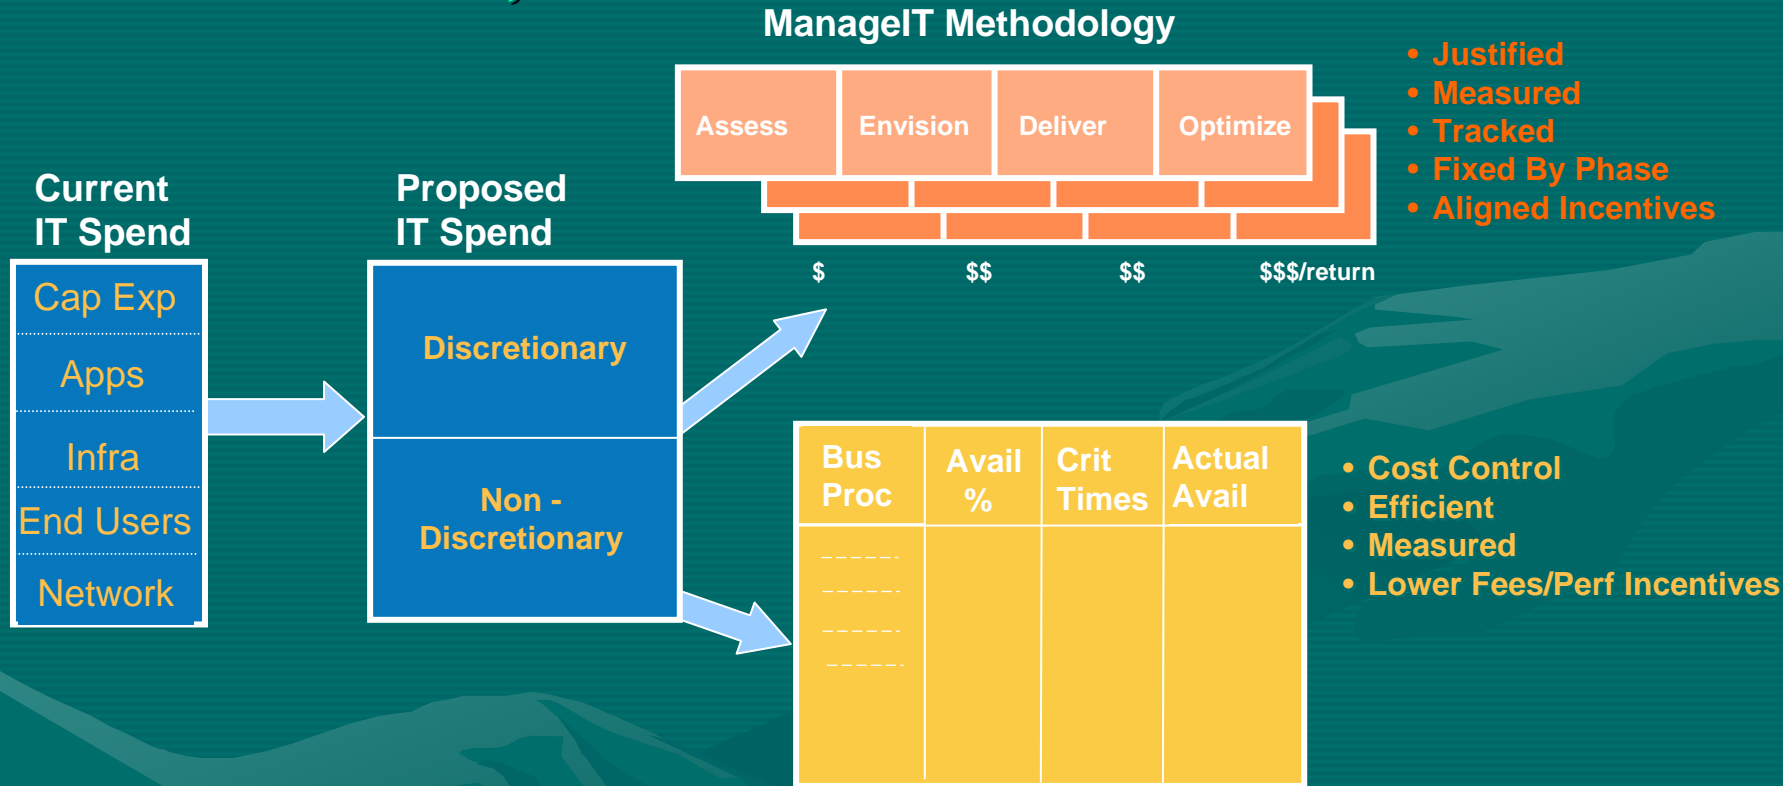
ManageIT Methodology

| Assess | Envision | Deliver | Optimize |
|---|---|---|---|

$ $$ $$ $$$/return

• Justified
• Measured
• Tracked
• Fixed By Phase
• Aligned Incentives

Current IT Spend

Cap Exp
Apps
Infra
End Users
Network

Proposed IT Spend

Discretionary
Non - Discretionary

| Bus Proc | Avail % | Crit Times | Actual Avail |
|---|---|---|---|
| ------ | | | |
| ------ | | | |
| ------ | | | |
| ------ | | | |

• Cost Control
• Efficient
• Measured
• Lower Fees/Perf Incentives